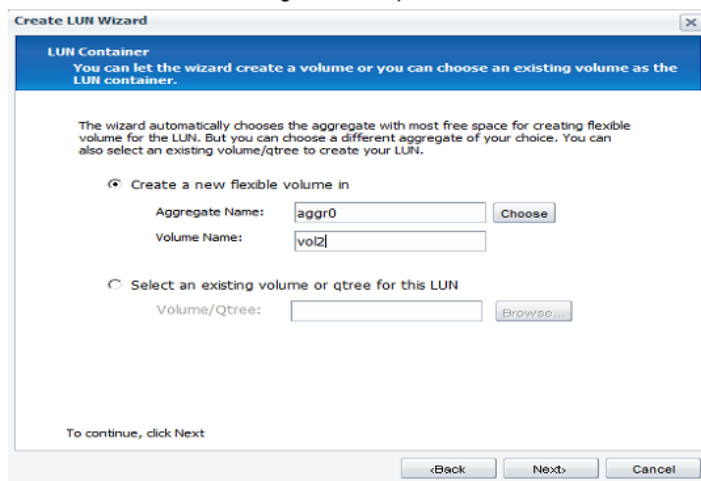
Create LUN Wizard

LUN Container
You can let the wizard create a volume or you can choose an existing volume as the LUN container.

The wizard automatically chooses the aggregate with most free space for creating flexible volume for the LUN. But you can choose a different aggregate of your choice. You can also select an existing volume/qtree to create your LUN.

Create a new flexible volume in

Aggregate Name: aggr0 Choose

Volume Name: vol2

Select an existing volume or qtree for this LUN

Volume/Qtree: Browse...

To continue, click Next

‹Back Next› Cancel